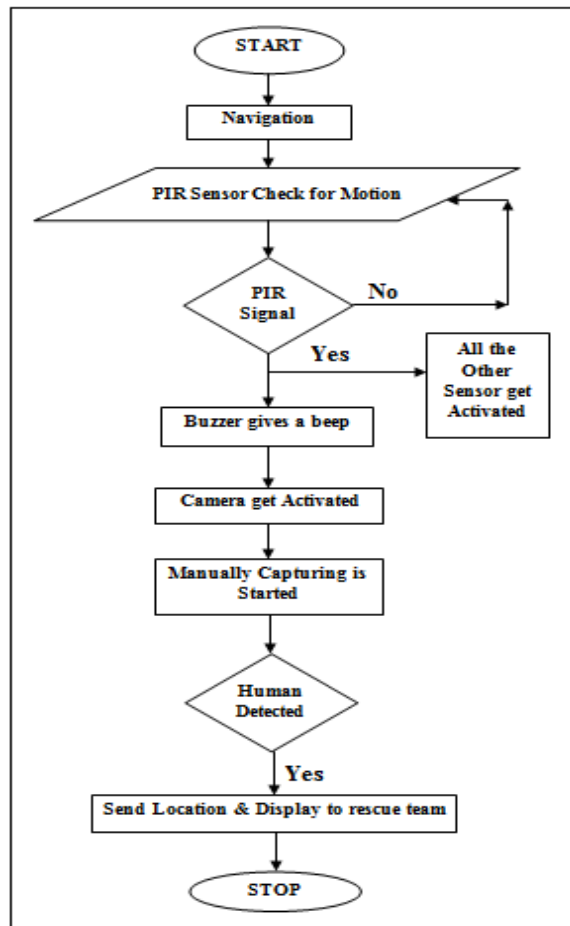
START

Navigation

PIR Sensor Check for Motion

PIR Signal

No

Yes

All the Other Sensor get Activated

Buzzer gives a beep

Camera get Activated

Manually Capturing is Started

Human Detected

Yes

Send Location & Display to rescue team

STOP